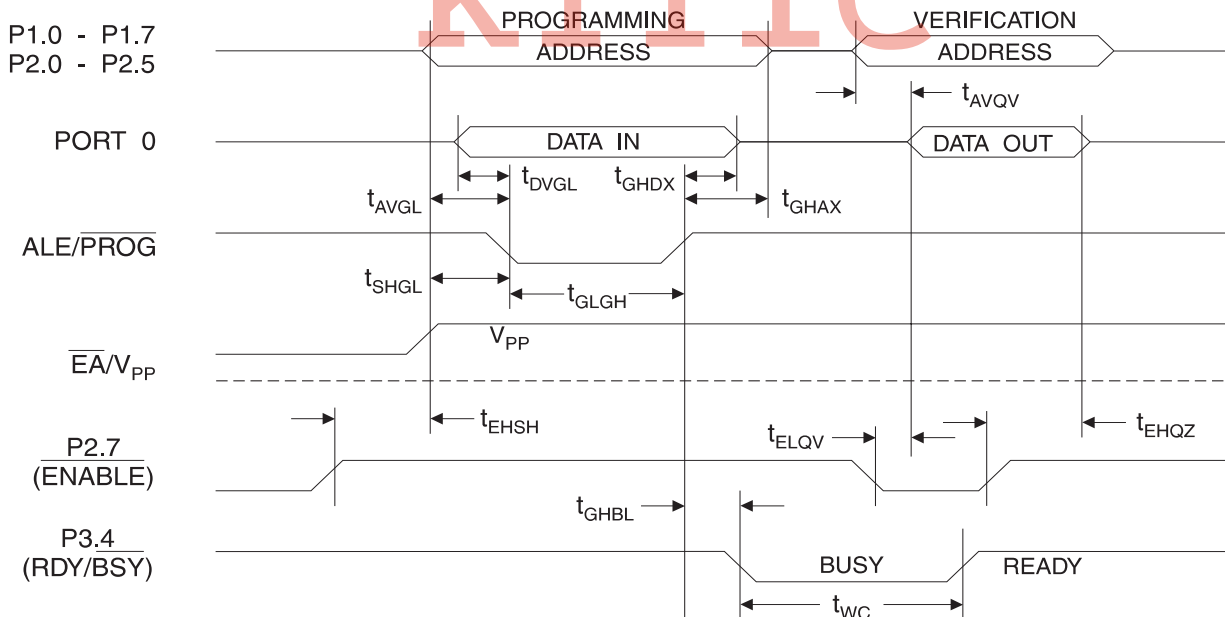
P1.0 - P1.7
P2.0 - P2.5

PROGRAMMING
ADDRESS

VERIFICATION
ADDRESS

$t_{AVQV}$

PORT 0

DATA IN

DATA OUT

$t_{DVGL}$

$t_{GHDX}$

$t_{AVGL}$

$t_{GHAX}$

ALE/$\overline{PROG}$

$t_{SHGL}$

$t_{GLGH}$

$V_{PP}$

$\overline{EA}/V_{PP}$

$t_{EHSH}$

$t_{ELQV}$

$t_{EHQZ}$

P2.7
(ENABLE)

$t_{GHBL}$

P3.4
(RDY/$\overline{BSY}$)

BUSY

READY

$t_{WC}$